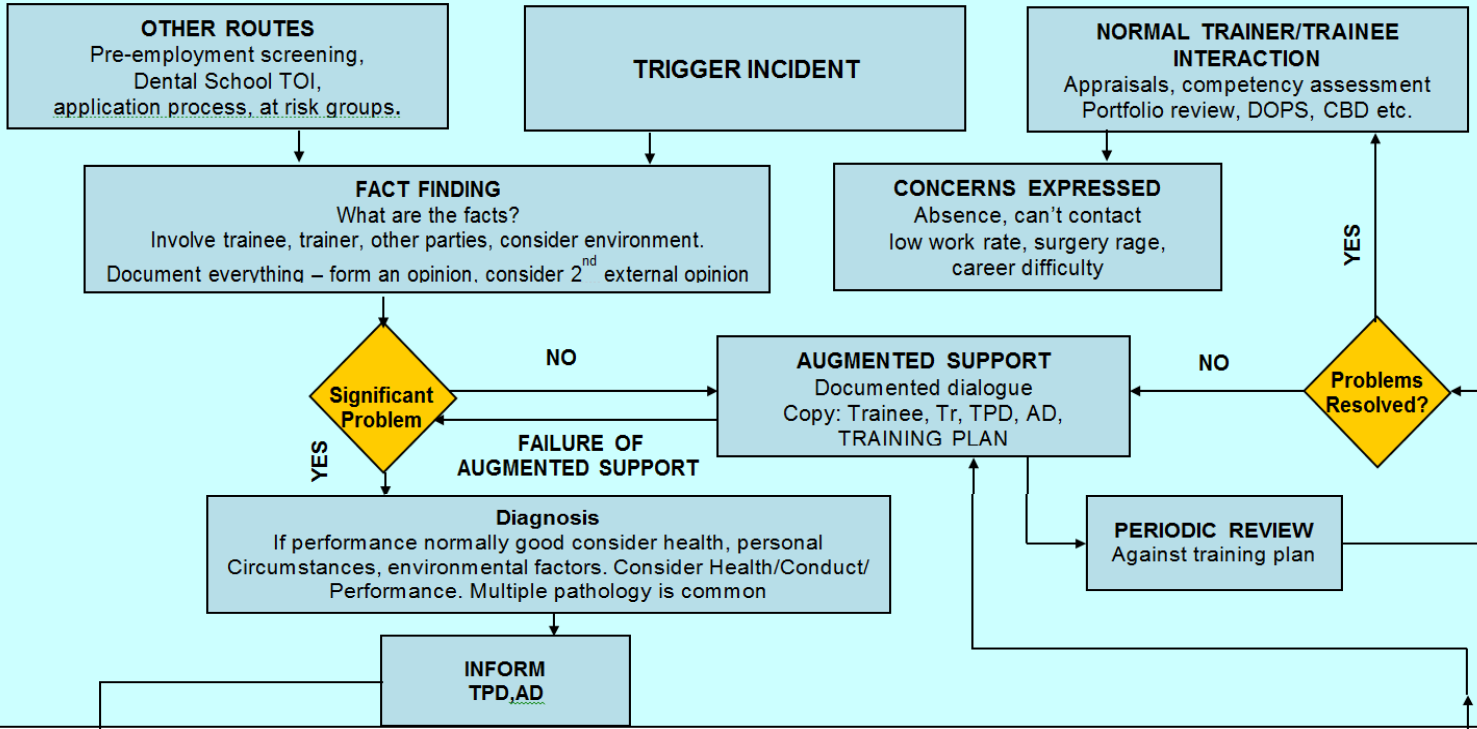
OTHER ROUTES
Pre-employment screening, Dental School TOI, application process, at risk groups.

TRIGGER INCIDENT

NORMAL TRAINER/TRAINEE INTERACTION
Appraisals, competency assessment Portfolio review, DOPS, CBD etc.

FACT FINDING
What are the facts?
Involve trainee, trainer, other parties, consider environment.
Document everything – form an opinion, consider $2^{nd}$ external opinion

CONCERNS EXPRESSED
Absence, can't contact low work rate, surgery rage, career difficulty

YES

NO

Significant Problem

AUGMENTED SUPPORT
Documented dialogue
Copy: Trainee, Tr, TPD, AD, TRAINING PLAN

NO

Problems Resolved?

FAILURE OF AUGMENTED SUPPORT

YES

Diagnosis
If performance normally good consider health, personal Circumstances, environmental factors. Consider Health/Conduct/ Performance. Multiple pathology is common

PERIODIC REVIEW
Against training plan

INFORM
TPD,AD